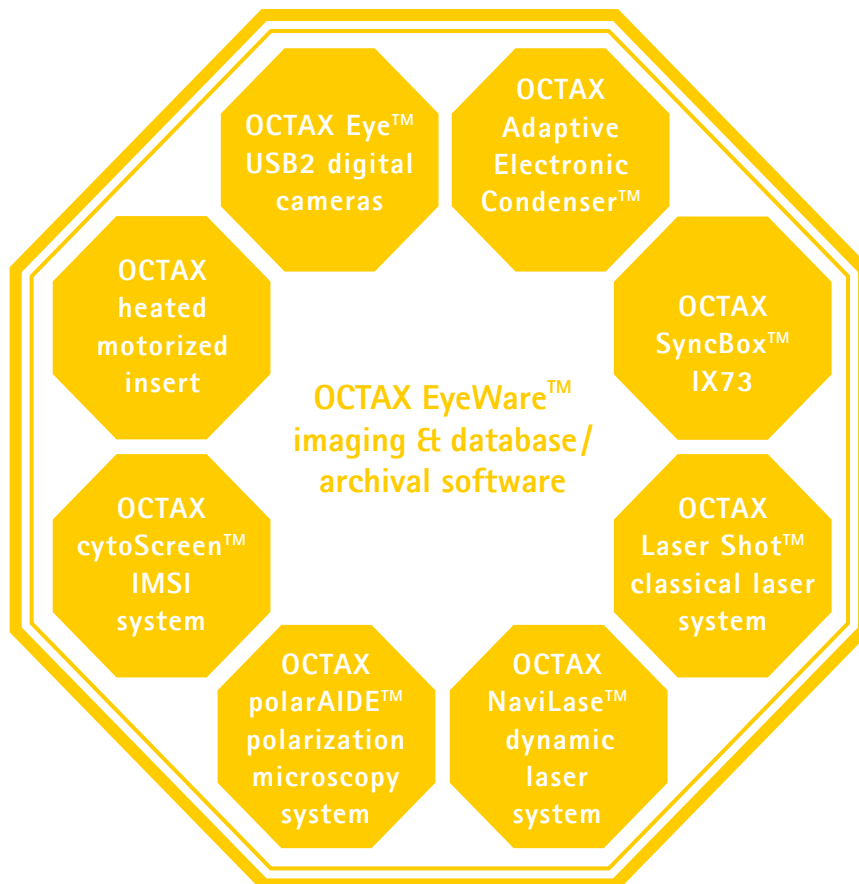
OCTAX Eye™ USB2 digital cameras

OCTAX Adaptive Electronic Condenser™

OCTAX heated motorized insert

OCTAX SyncBox™ IX73

OCTAX EyeWare™ imaging & database/ archival software

OCTAX cytoScreen™ IMSI system

OCTAX Laser Shot™ classical laser system

OCTAX polarAIDE™ polarization microscopy system

OCTAX NaviLase™ dynamic laser system